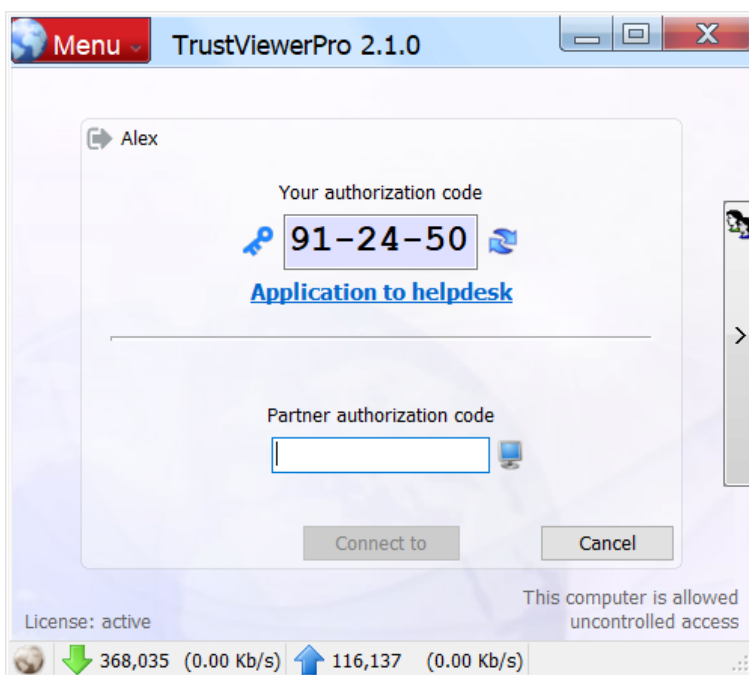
Menu
TrustViewerPro 2.1.0

Alex

Your authorization code

91-24-50

Application to helpdesk

Partner authorization code

Connect to

Cancel

License: active

This computer is allowed uncontrolled access

368,035 (0.00 Kb/s) 116,137 (0.00 Kb/s)